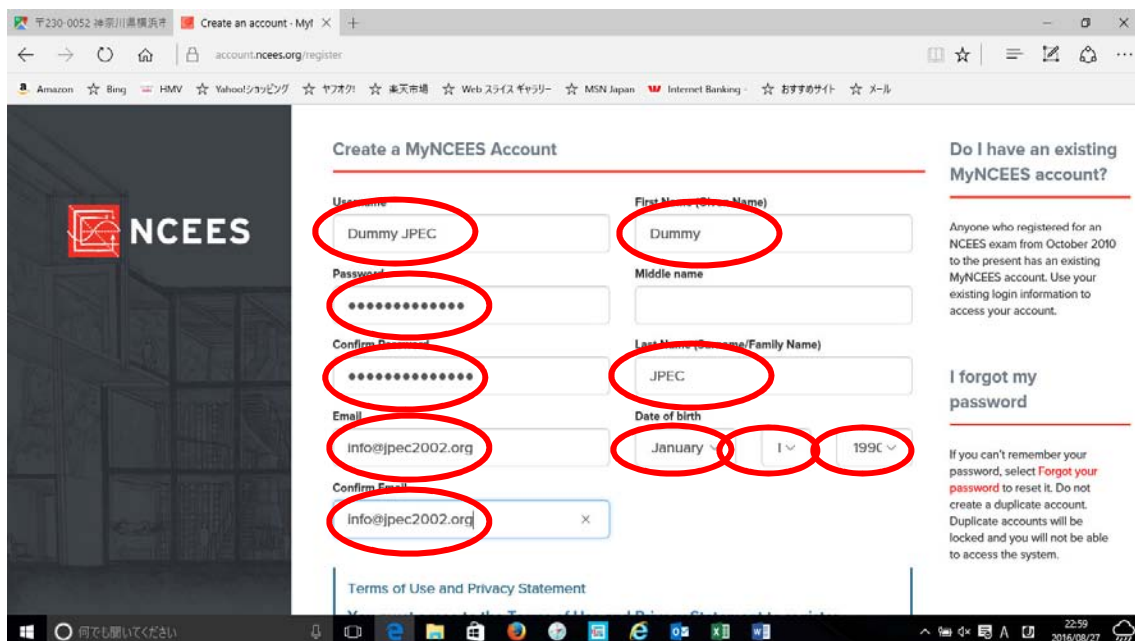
〒230-0052 神奈川県横浜市 | Create an account - MyI × | +

account.ncees.org/register

Amazon | Bing | HMV | Yahoo!ショッピング | ヤフオク! | 楽天市場 | Web スライス ギャラリー | MSN Japan | Internet Banking | おすすめサイト | メール

NCEES

Create a MyNCEES Account

Username
Dummy JPEC

First Name (Given Name)
Dummy

Password
•••••••••••••

Middle name

Confirm Password
•••••••••••••

Last Name (Surname/Family Name)
JPEC

Email
info@jpec2002.org

Date of birth
January | 1 | 1990

Confirm Email
info@jpec2002.org ×

Terms of Use and Privacy Statement

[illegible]

Do I have an existing MyNCEES account?

Anyone who registered for an NCEES exam from October 2010 to the present has an existing MyNCEES account. Use your existing login information to access your account.

I forgot my password

If you can't remember your password, select Forgot your password to reset it. Do not create a duplicate account. Duplicate accounts will be locked and you will not be able to access the system.

何でも聞いてください

22:59
2016/08/27